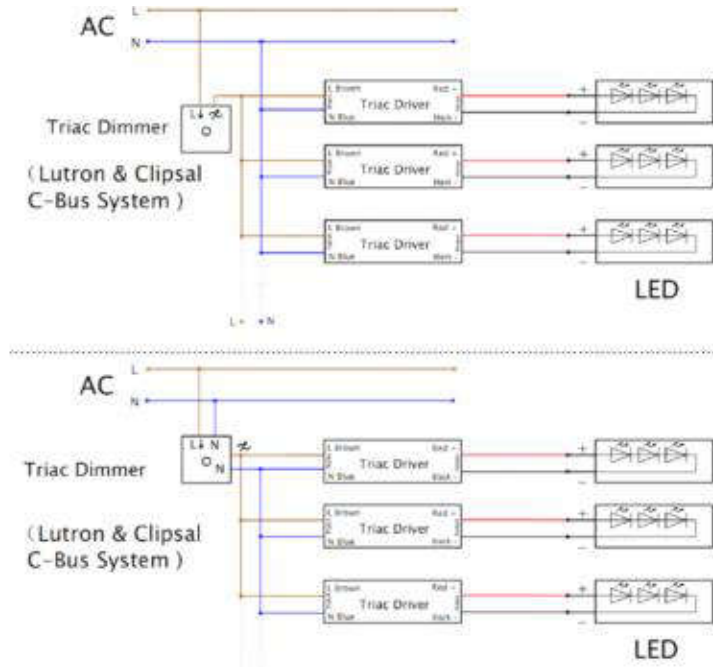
AC
L
N

Triac Dimmer
L
O

（Lutron & Clipsal C-Bus System）

L Brown
N Blue
Triac Driver
Red +
Black -
+
−

L Brown
N Blue
Triac Driver
Red +
Black -
+
−

L Brown
N Blue
Triac Driver
Red +
Black -
+
−

LED

L N

AC
L
N

Triac Dimmer
L N
O N

（Lutron & Clipsal C-Bus System）

L Brown
N Blue
Triac Driver
Red +
Black -
+
−

L Brown
N Blue
Triac Driver
Red +
Black -
+
−

L Brown
N Blue
Triac Driver
Red +
Black -
+
−

LED